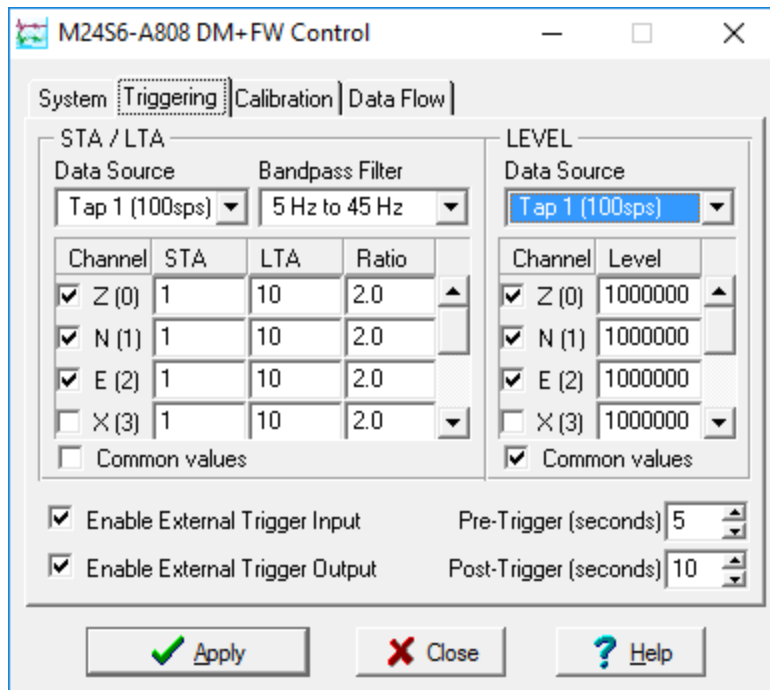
M24S6-A808 DM+FW Control

System | Triggering | Calibration | Data Flow

STA / LTA

Data Source
Tap 1 (100sps)

Bandpass Filter
5 Hz to 45 Hz

| Channel | STA | LTA | Ratio |
|---|---|---|---|
| Z (0) | 1 | 10 | 2.0 |
| N (1) | 1 | 10 | 2.0 |
| E (2) | 1 | 10 | 2.0 |
| X (3) | 1 | 10 | 2.0 |

Common values

LEVEL

Data Source
Tap 1 (100sps)

| Channel | Level |
|---|---|
| Z (0) | 1000000 |
| N (1) | 1000000 |
| E (2) | 1000000 |
| X (3) | 1000000 |

Common values

Enable External Trigger Input

Pre-Trigger (seconds) 5

Enable External Trigger Output

Post-Trigger (seconds) 10

Apply

Close

Help